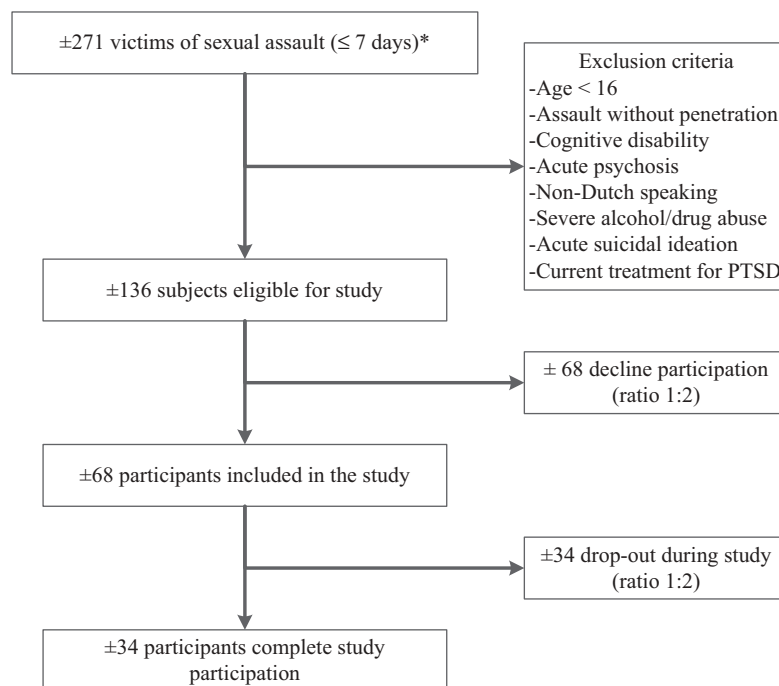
±271 victims of sexual assault (≤ 7 days)*

Exclusion criteria
-Age < 16
-Assault without penetration
-Cognitive disability
-Acute psychosis
-Non-Dutch speaking
-Severe alcohol/drug abuse
-Acute suicidal ideation
-Current treatment for PTSD

±136 subjects eligible for study

± 68 decline participation (ratio 1:2)

±68 participants included in the study

±34 drop-out during study (ratio 1:2)

±34 participants complete study participation